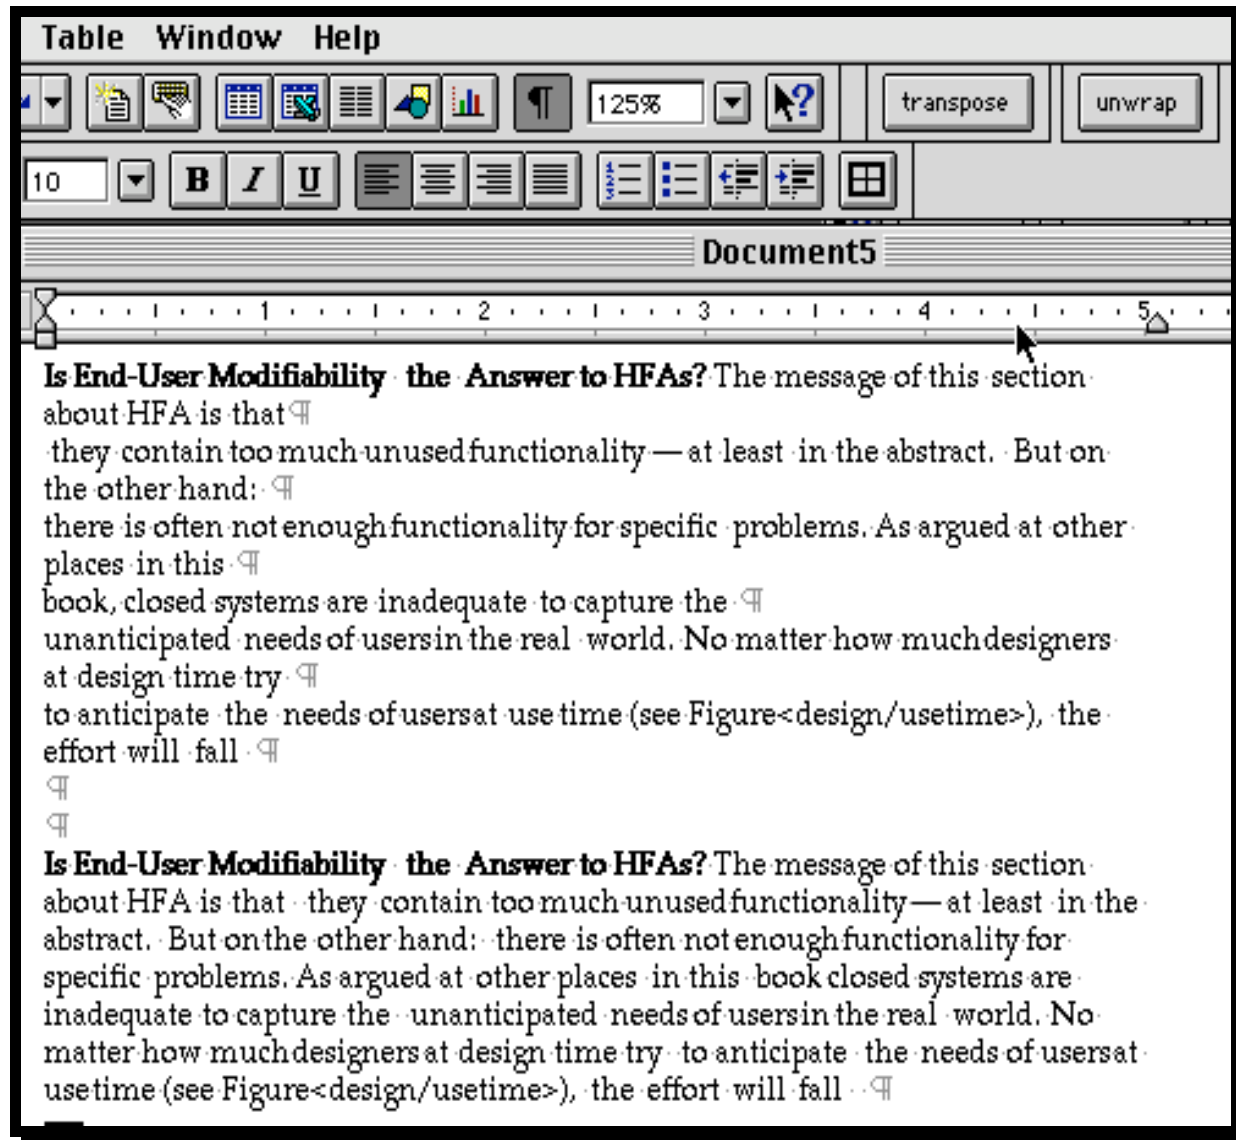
Table Window Help

125%

transpose

unwrap

10

B I U

Document5

1 2 3 4 5

**Is End-User Modifiability the Answer to HFAs?** The message of this section about HFA is that ¶
they contain too much unused functionality — at least in the abstract. But on the other hand: ¶
there is often not enough functionality for specific problems. As argued at other places in this ¶
book, closed systems are inadequate to capture the ¶
unanticipated needs of users in the real world. No matter how much designers at design time try ¶
to anticipate the needs of users at use time (see Figure<design/usetime>), the effort will fall ¶
¶
¶
**Is End-User Modifiability the Answer to HFAs?** The message of this section about HFA is that they contain too much unused functionality — at least in the abstract. But on the other hand: there is often not enough functionality for specific problems. As argued at other places in this book closed systems are inadequate to capture the unanticipated needs of users in the real world. No matter how much designers at design time try to anticipate the needs of users at use time (see Figure<design/usetime>), the effort will fall ¶